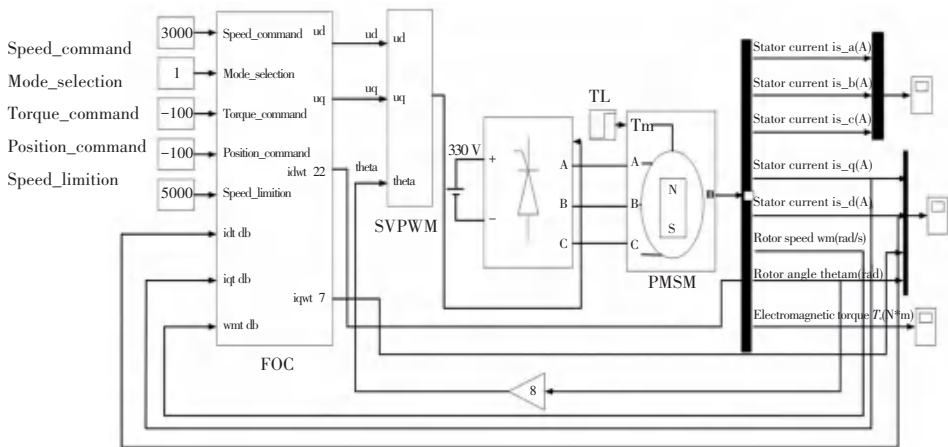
Speed_command
Mode_selection
Torque_command
Position_command
Speed_limition

3000
1
−100
−100
5000

Speed_command
Mode_selection
Torque_command
Position_command
Speed_limition
idt db
iqt db
wmt db
ud
uq
idwt 22
iqwt 7
FOC

ud
uq
theta
ud
uq
theta
SVPWM

330 V
+
−
A
B
C

TL
Tm
A
B
C
N
S
PMSM

8

Stator current is_a(A)
Stator current is_b(A)
Stator current is_c(A)
Stator current is_q(A)
Stator current is_d(A)
Rotor speed wm(rad/s)
Rotor angle thetam(rad)
Electromagnetic torque $T_e$(N*m)